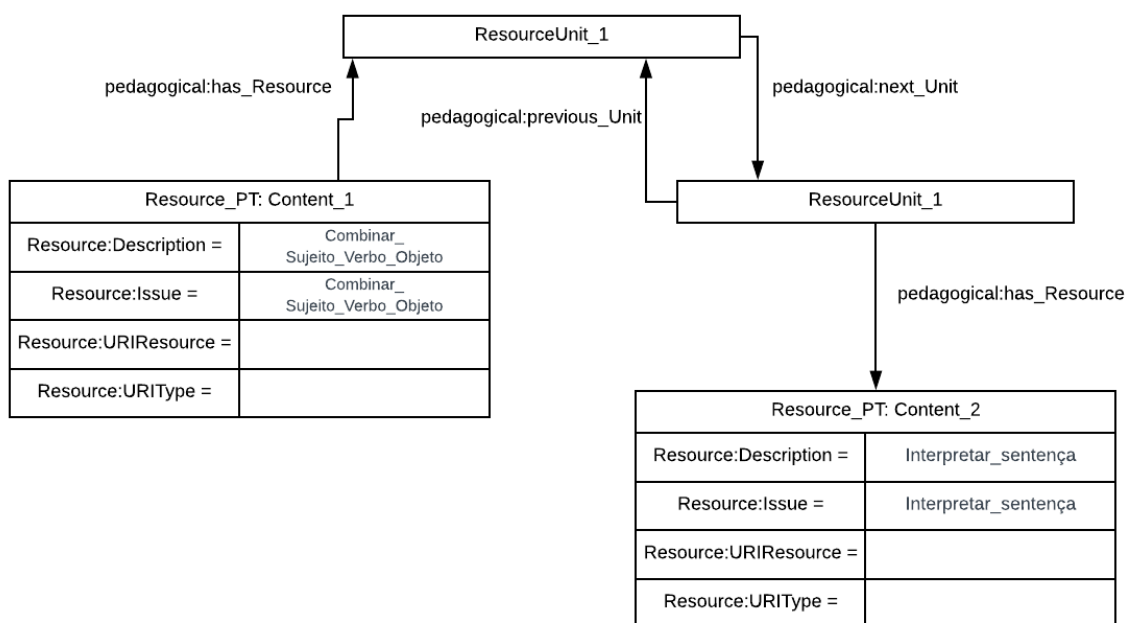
ResourceUnit_1

pedagogical:has_Resource

pedagogical:next_Unit

pedagogical:previous_Unit

| Resource_PT: Content_1 | |
|---|---|
| Resource:Description = | Combinar_ Sujeito_Verbo_Objeto |
| Resource:Issue = | Combinar_ Sujeito_Verbo_Objeto |
| Resource:URIResource = | |
| Resource:URIType = | |

ResourceUnit_1

pedagogical:has_Resource

| Resource_PT: Content_2 | |
|---|---|
| Resource:Description = | Interpretar_sentença |
| Resource:Issue = | Interpretar_sentença |
| Resource:URIResource = | |
| Resource:URIType = | |